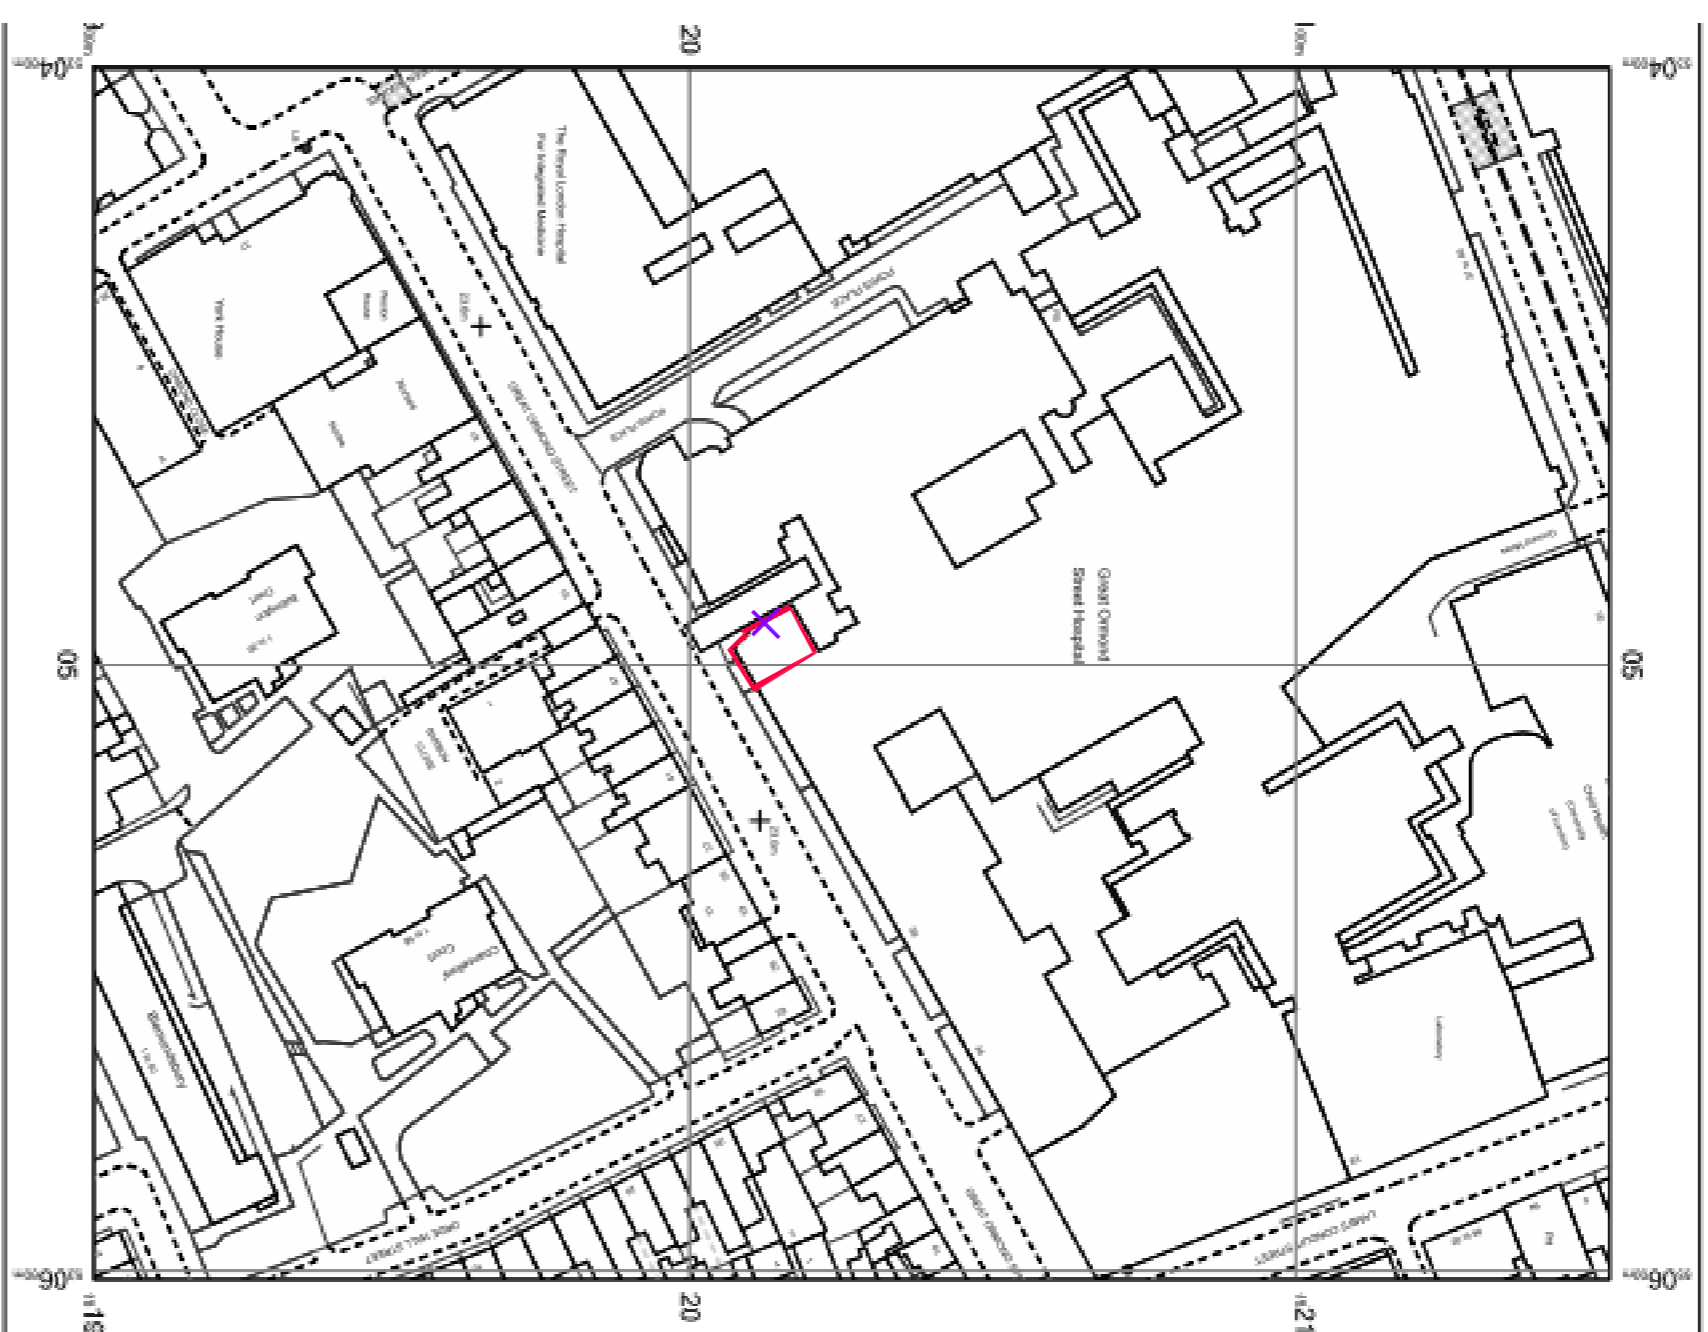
20
05
05
20
The Royal London Hospital For Integrated Medicine
York House
Great Ormond Street Hospital
GREAT ORMOND STREET
Powis Place
Barbon Close
Laboratory
Great Ormond Street Hospital
Queen Square
Chapel
Bloomsbury
GREAT ORMOND STREET
Lambs Conduit Street
Orde Hall Street
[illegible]